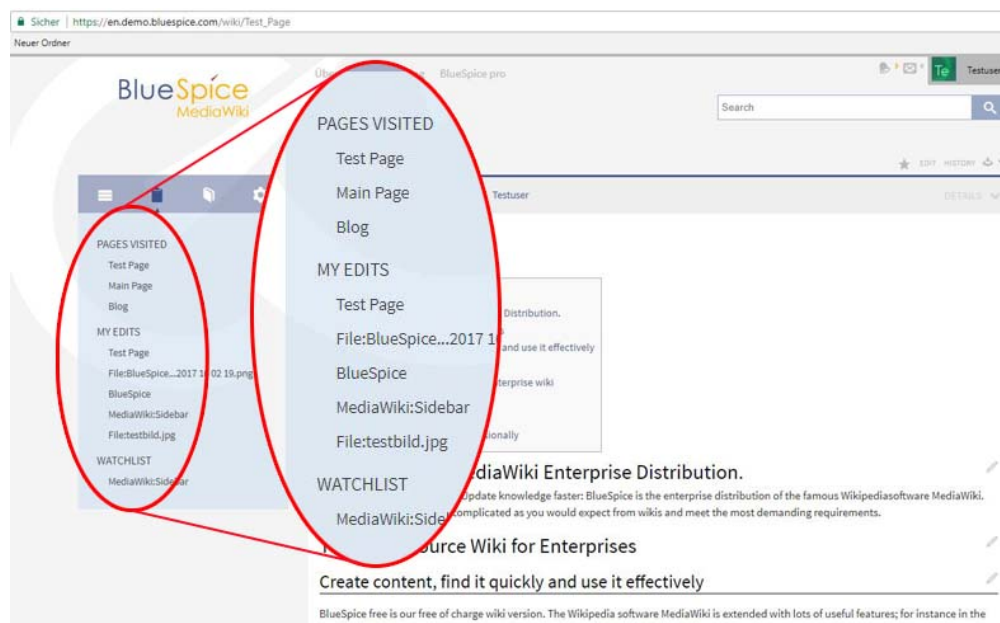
Sicher | https://en.demo.bluespice.com/wiki/Test_Page

Neuer Ordner

BlueSpice MediaWiki

Über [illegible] BlueSpice pro

Te Testuser

Search

EDIT HISTORY

Testuser

DETAILS

PAGES VISITED
Test Page
Main Page
Blog
MY EDITS
Test Page
File:BlueSpice...2017 1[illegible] 02 19.png
BlueSpice
MediaWiki:Sidebar
File:testbild.jpg
WATCHLIST
MediaWiki:Sidebar

PAGES VISITED
Test Page
Main Page
Blog
MY EDITS
Test Page
File:BlueSpice...2017 1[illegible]
BlueSpice
MediaWiki:Sidebar
File:testbild.jpg
WATCHLIST
MediaWiki:Side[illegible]

Distribution.
and use it effectively
terprise wiki
ionally

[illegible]diaWiki Enterprise Distribution.

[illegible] update knowledge faster: BlueSpice is the enterprise distribution of the famous Wikipediasoftware MediaWiki. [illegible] complicated as you would expect from wikis and meet the most demanding requirements.

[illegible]urce Wiki for Enterprises

Create content, find it quickly and use it effectively

BlueSpice free is our free of charge wiki version. The Wikipedia software MediaWiki is extended with lots of useful features; for instance in the